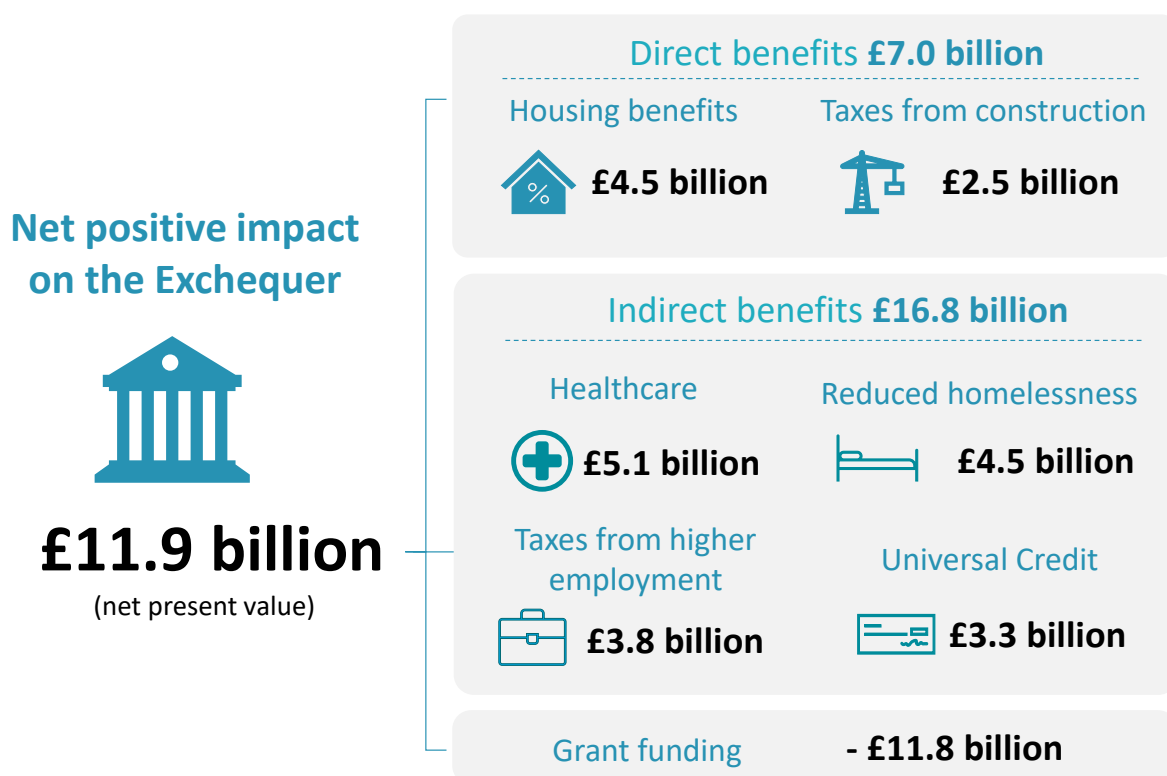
Net positive impact on the Exchequer

£11.9 billion
(net present value)

Direct benefits £7.0 billion

Housing benefits
%
£4.5 billion

Taxes from construction
£2.5 billion

Indirect benefits £16.8 billion

Healthcare
£5.1 billion

Reduced homelessness
£4.5 billion

Taxes from higher employment
£3.8 billion

Universal Credit
£3.3 billion

Grant funding
- £11.8 billion